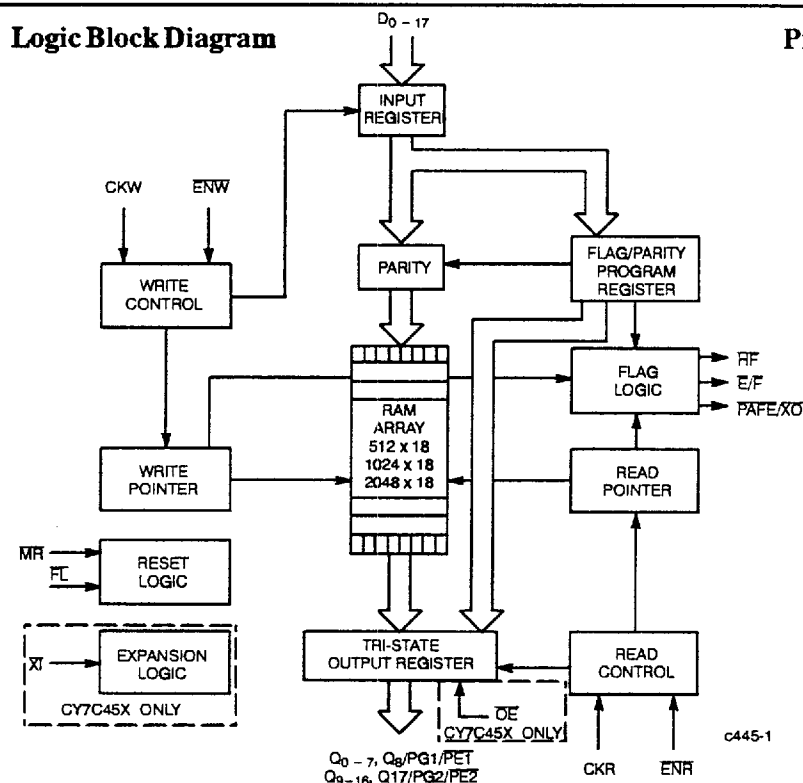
Logic Block Diagram

Pi

$D_{0-17}$

INPUT REGISTER

CKW

$\overline{ENW}$

WRITE CONTROL

PARITY

FLAG/PARITY PROGRAM REGISTER

FLAG LOGIC

$\overline{HF}$

E/F

$\overline{PAFE/XO}$

RAM ARRAY 512 x 18 1024 x 18 2048 x 18

WRITE POINTER

READ POINTER

$\overline{MR}$

$\overline{FL}$

RESET LOGIC

$\overline{XI}$

EXPANSION LOGIC

CY7C45X ONLY

TRI-STATE OUTPUT REGISTER

$\overline{OE}$

CY7C45X ONLY

READ CONTROL

c445-1

$Q_{0-7}$, $Q_8/PG1/\overline{PE1}$

$Q_{9-16}$, $Q17/PG2/\overline{PE2}$

CKR

$\overline{ENR}$